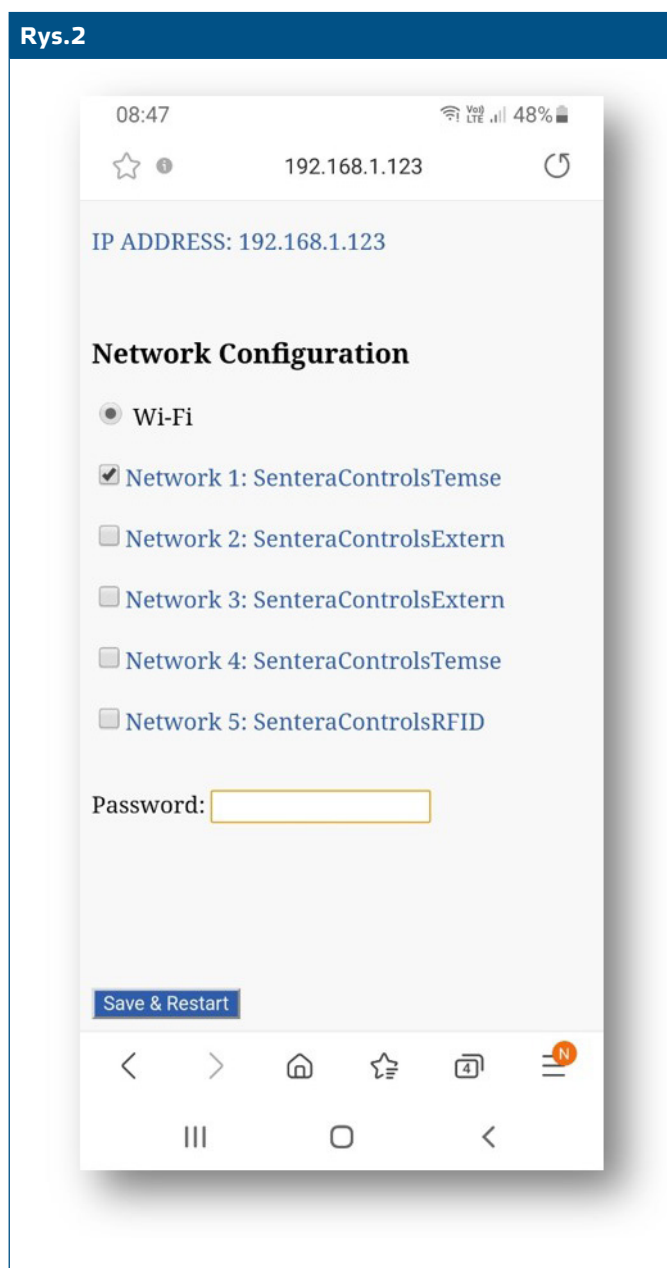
Rys.2

08:47
Vo) LTE 48%

192.168.1.123

IP ADDRESS: 192.168.1.123

Network Configuration

Wi-Fi

Network 1: SenteraControlsTemse

Network 2: SenteraControlsExtern

Network 3: SenteraControlsExtern

Network 4: SenteraControlsTemse

Network 5: SenteraControlsRFID

Password:

Save & Restart

4

N